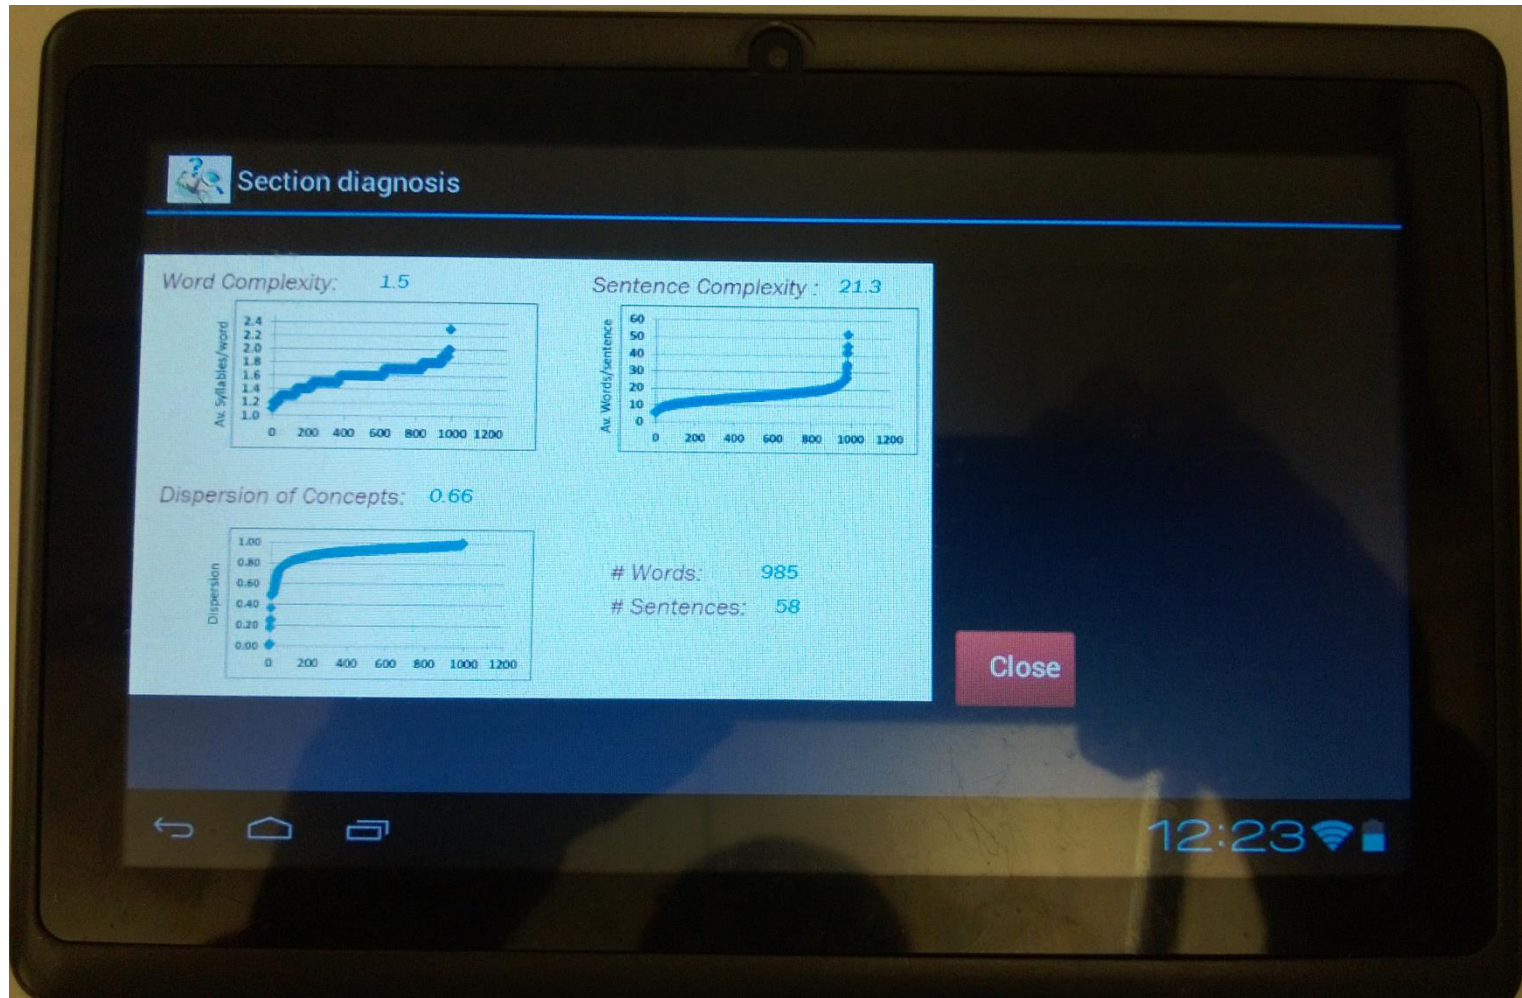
Section diagnosis

Word Complexity: 1.5

Av. Syllables/word

2.4
2.2
2.0
1.8
1.6
1.4
1.2
1.0

0 200 400 600 800 1000 1200

Sentence Complexity : 21.3

Av. Words/sentence

60
50
40
30
20
10
0

0 200 400 600 800 1000 1200

Dispersion of Concepts: 0.66

Dispersion

1.00
0.80
0.60
0.40
0.20
0.00

0 200 400 600 800 1000 1200

# Words: 985
# Sentences: 58

Close

12:23